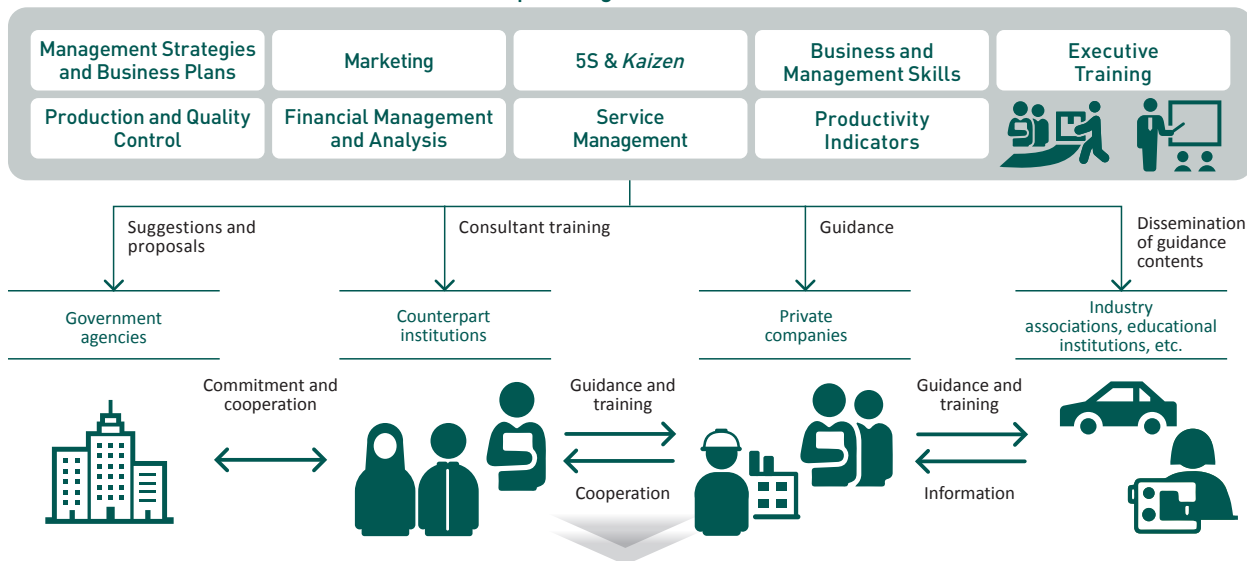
Management Strategies and Business Plans

Marketing

5S & *Kaizen*

Business and Management Skills

Executive Training

Production and Quality Control

Financial Management and Analysis

Service Management

Productivity Indicators

Suggestions and proposals

Consultant training

Guidance

Dissemination of guidance contents

Government agencies

Counterpart institutions

Private companies

Industry associations, educational institutions, etc.

Commitment and cooperation

Guidance and training

Cooperation

Guidance and training

Information